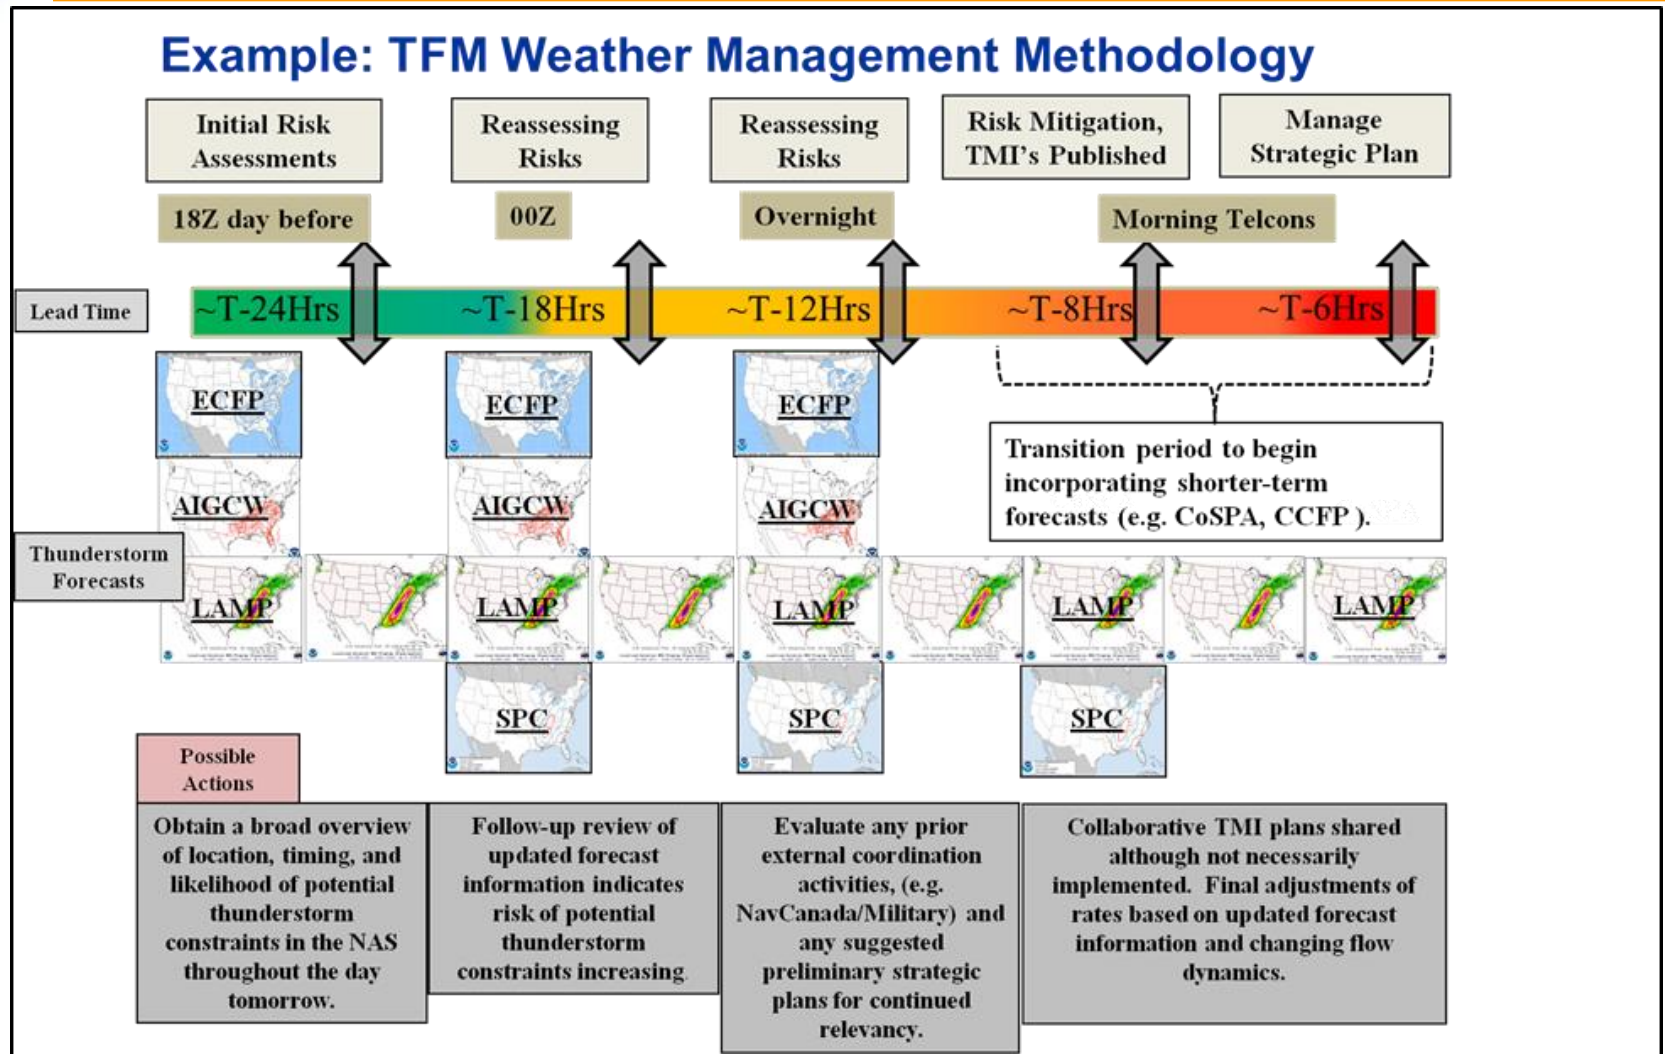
Example: TFM Weather Management Methodology

Initial Risk Assessments

Reassessing Risks

Reassessing Risks

Risk Mitigation, TMI's Published

Manage Strategic Plan

18Z day before

00Z

Overnight

Morning Telcons

Lead Time

~T-24Hrs

~T-18Hrs

~T-12Hrs

~T-8Hrs

~T-6Hrs

ECFP

ECFP

ECFP

Transition period to begin incorporating shorter-term forecasts (e.g. CoSPA, CCFP ).

AIGCW

AIGCW

AIGCW

Thunderstorm Forecasts

LAMP

LAMP

LAMP

LAMP

LAMP

SPC

SPC

SPC

Possible Actions

Obtain a broad overview of location, timing, and likelihood of potential thunderstorm constraints in the NAS throughout the day tomorrow.

Follow-up review of updated forecast information indicates risk of potential thunderstorm constraints increasing.

Evaluate any prior external coordination activities, (e.g. NavCanada/Military) and any suggested preliminary strategic plans for continued relevancy.

Collaborative TMI plans shared although not necessarily implemented. Final adjustments of rates based on updated forecast information and changing flow dynamics.